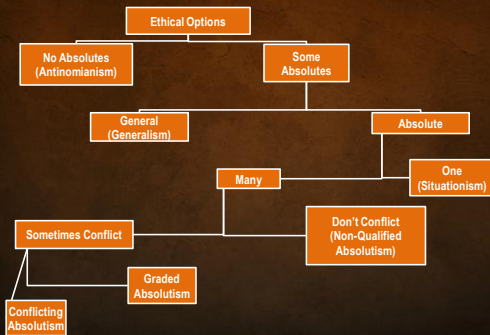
Ethical Options

No Absolutes (Antinomianism)

Some Absolutes

General (Generalism)

Absolute

One (Situationism)

Many

Sometimes Conflict

Don't Conflict (Non-Qualified Absolutism)

Graded Absolutism

Conflicting Absolutism